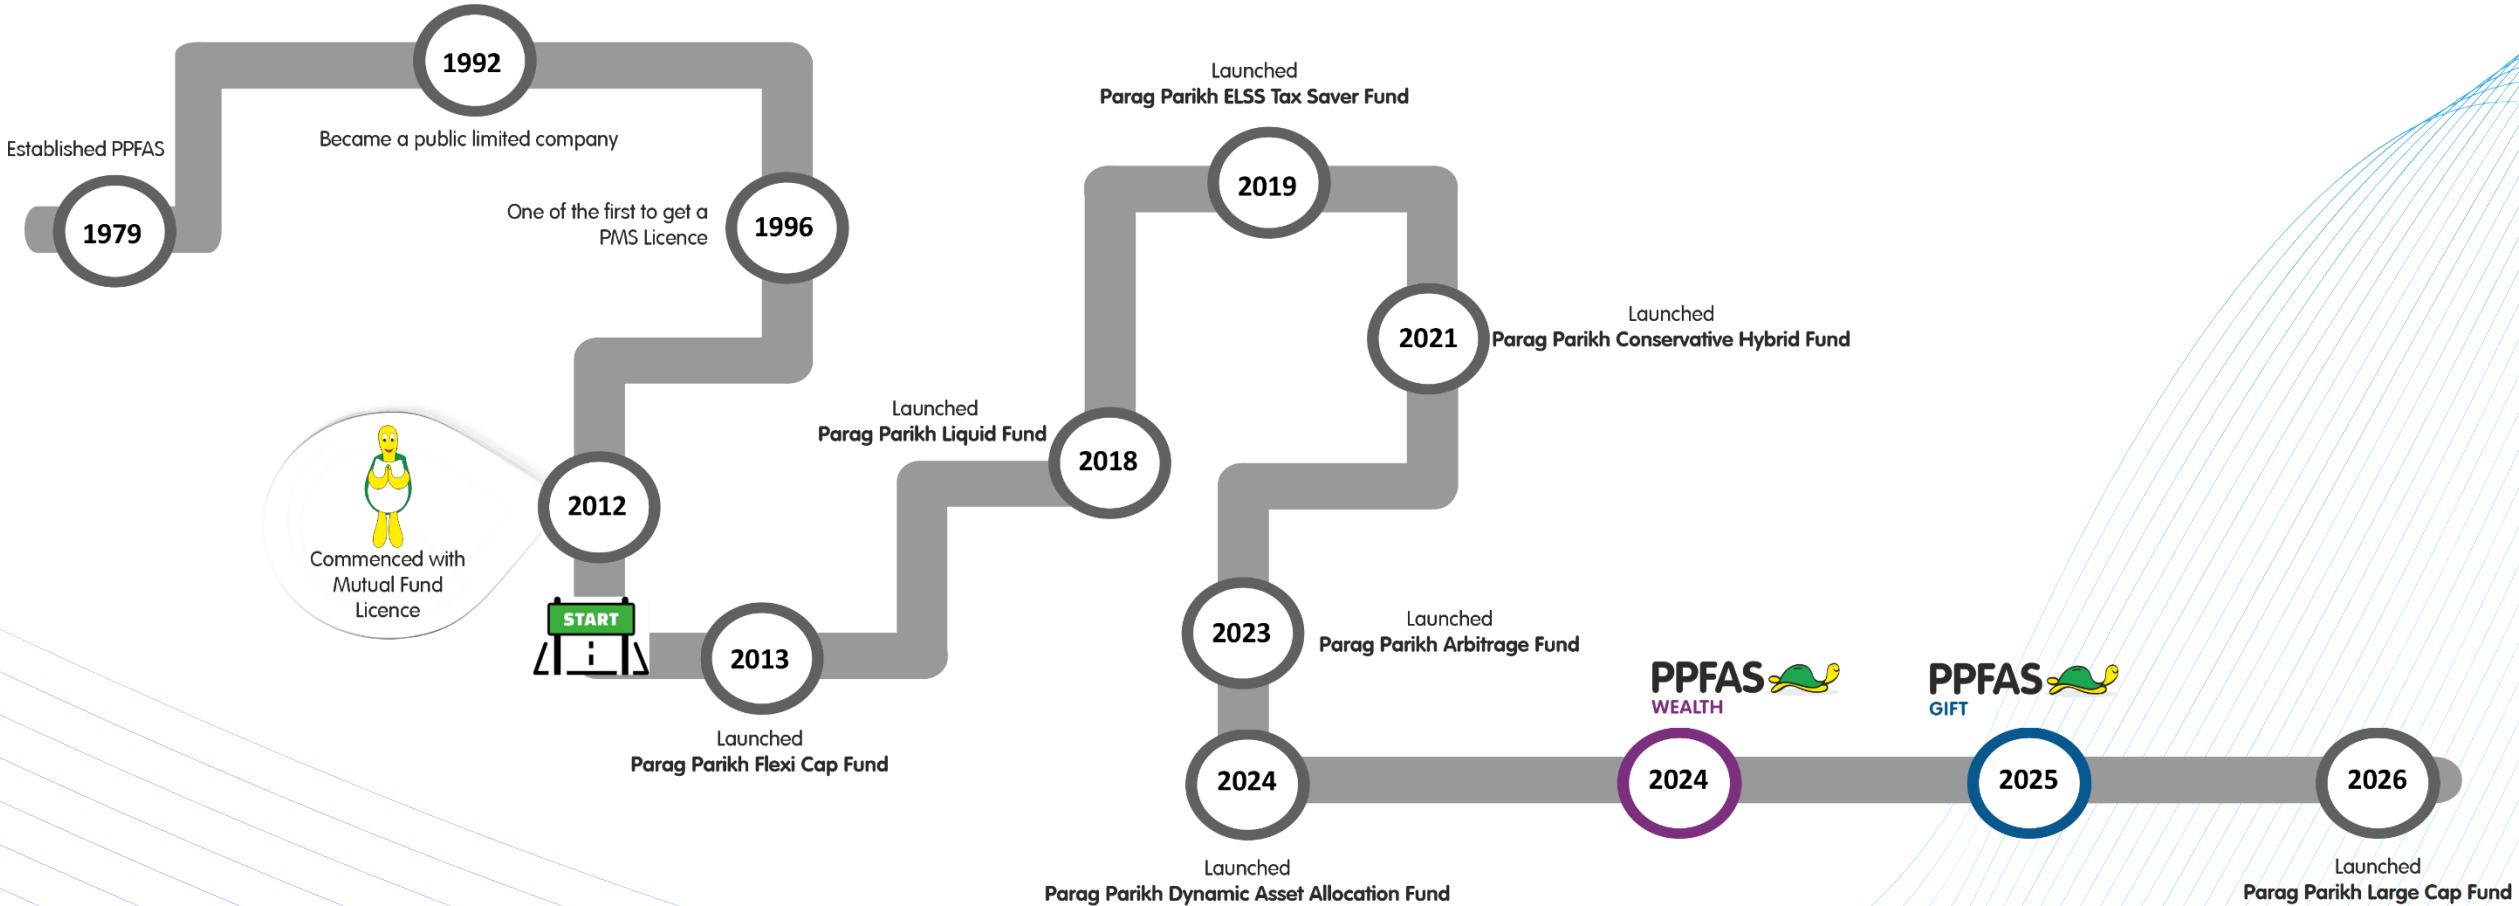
Established PPFAS

1979

1992

Became a public limited company

One of the first to get a PMS Licence

1996

Commenced with Mutual Fund Licence

2012

START

2013

Launched
Parag Parikh Flexi Cap Fund

Launched
Parag Parikh Liquid Fund

2018

Launched
Parag Parikh ELSS Tax Saver Fund

2019

2021

Launched
Parag Parikh Conservative Hybrid Fund

2023

Launched
Parag Parikh Arbitrage Fund

2024

Launched
Parag Parikh Dynamic Asset Allocation Fund

PPFAS
WEALTH

2024

PPFAS
GIFT

2025

2026

Launched
Parag Parikh Large Cap Fund